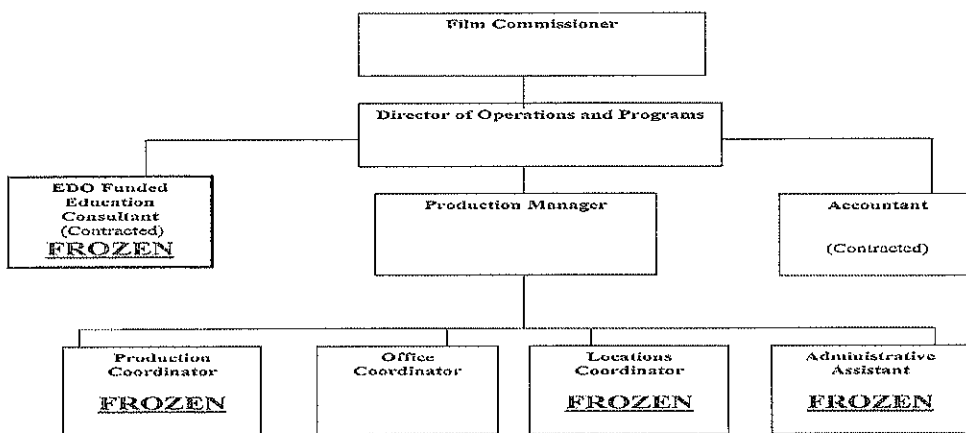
Film Commissioner

Director of Operations and Programs

EDO Funded Education Consultant (Contracted)
FROZEN

Production Manager

Accountant

(Contracted)

Production Coordinator
FROZEN

Office Coordinator

Locations Coordinator
FROZEN

Administrative Assistant
FROZEN